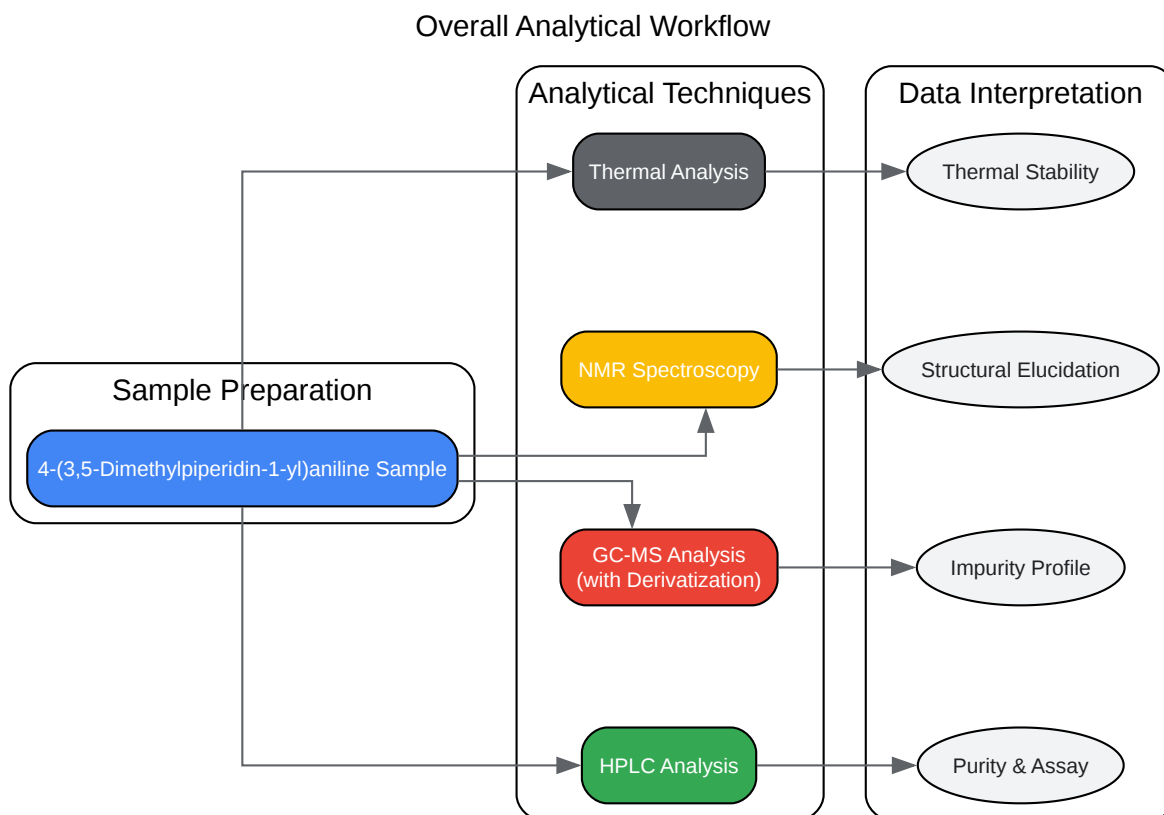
Overall Analytical Workflow

Analytical Techniques

Data Interpretation

Thermal Analysis

Thermal Stability

NMR Spectroscopy

Structural Elucidation

Sample Preparation

4-(3,5-Dimethylpiperidin-1-yl)aniline Sample

GC-MS Analysis (with Derivatization)

Impurity Profile

HPLC Analysis

Purity & Assay